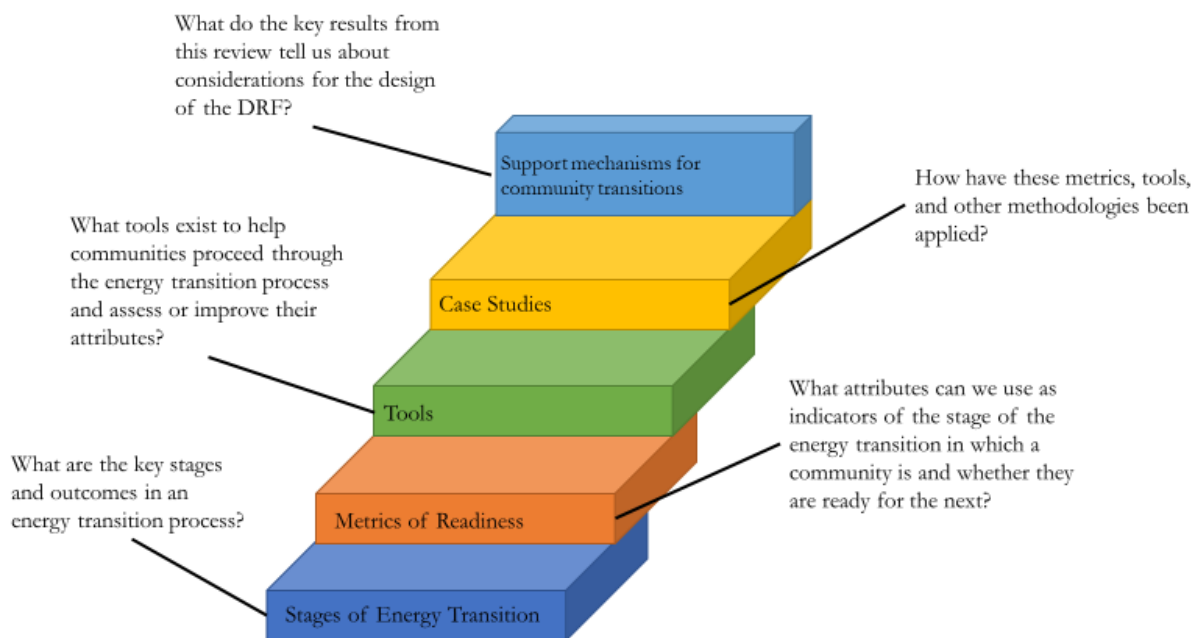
What do the key results from this review tell us about considerations for the design of the DRF?

Support mechanisms for community transitions

How have these metrics, tools, and other methodologies been applied?

What tools exist to help communities proceed through the energy transition process and assess or improve their attributes?

Case Studies

Tools

What attributes can we use as indicators of the stage of the energy transition in which a community is and whether they are ready for the next?

What are the key stages and outcomes in an energy transition process?

Metrics of Readiness

Stages of Energy Transition